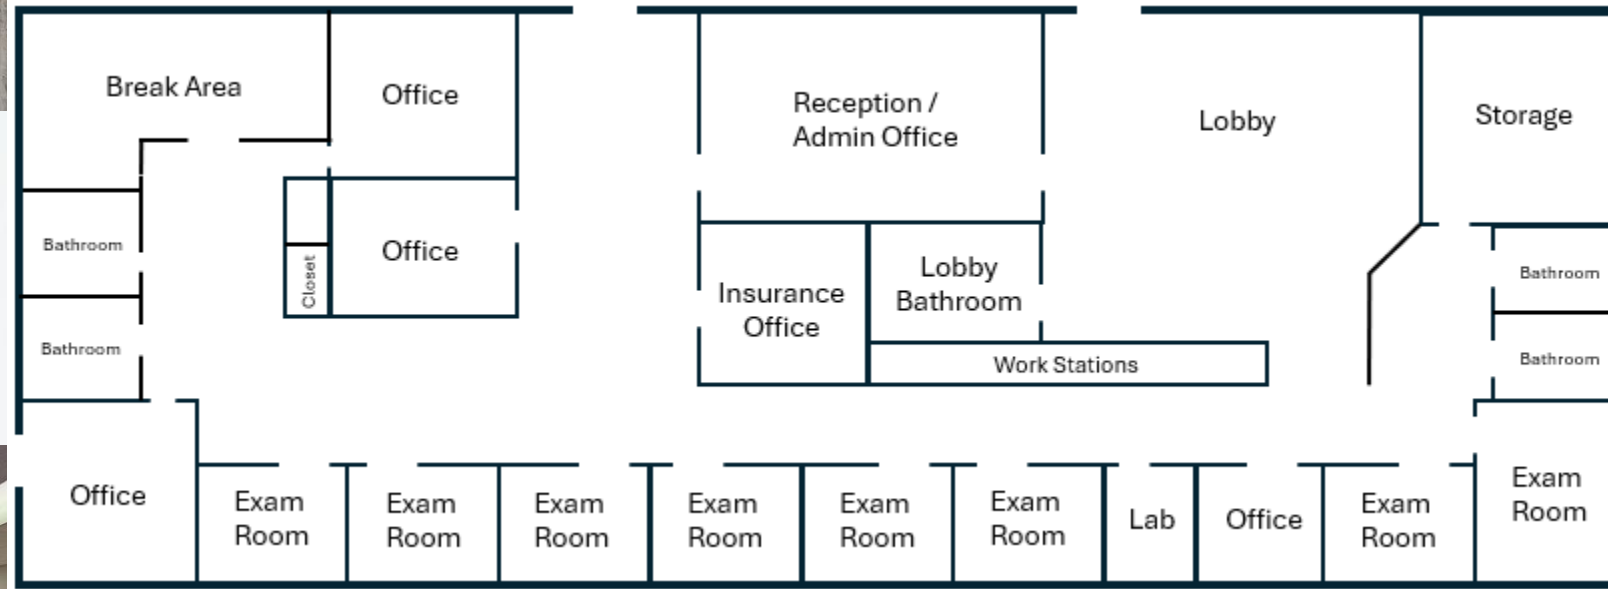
Break Area

Office

Reception / Admin Office

Lobby

Storage

Bathroom

Office

Closet

Insurance Office

Lobby Bathroom

Bathroom

Bathroom

Work Stations

Bathroom

Office

Exam Room

Exam Room

Exam Room

Exam Room

Exam Room

Exam Room

Lab

Office

Exam Room

Exam Room